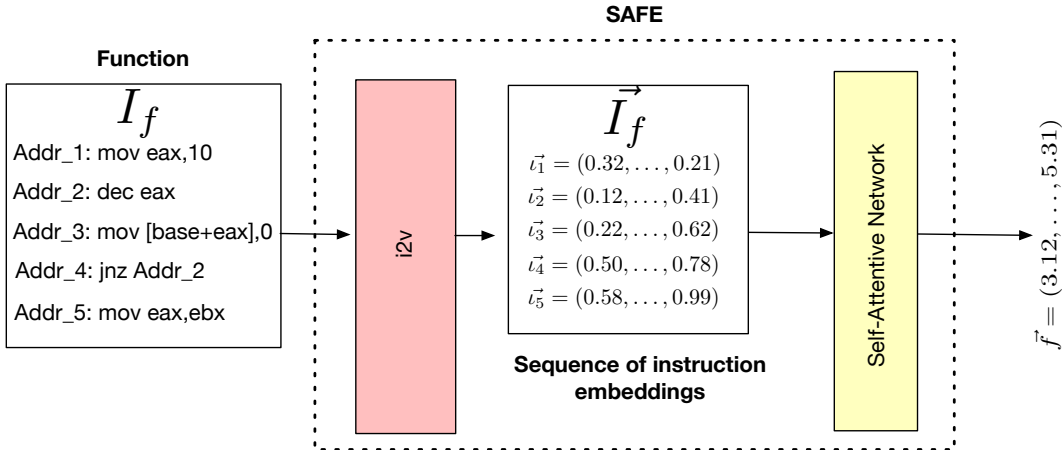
SAFE

Function

$I_f$

Addr_1: mov eax,10

Addr_2: dec eax

Addr_3: mov [base+eax],0

Addr_4: jnz Addr_2

Addr_5: mov eax,ebx

i2v

$\vec{I_f}$

$\vec{\iota_1} = (0.32, \ldots, 0.21)$

$\vec{\iota_2} = (0.12, \ldots, 0.41)$

$\vec{\iota_3} = (0.22, \ldots, 0.62)$

$\vec{\iota_4} = (0.50, \ldots, 0.78)$

$\vec{\iota_5} = (0.58, \ldots, 0.99)$

Sequence of instruction embeddings

Self-Attentive Network

$\vec{f} = (3.12, \ldots, 5.31)$